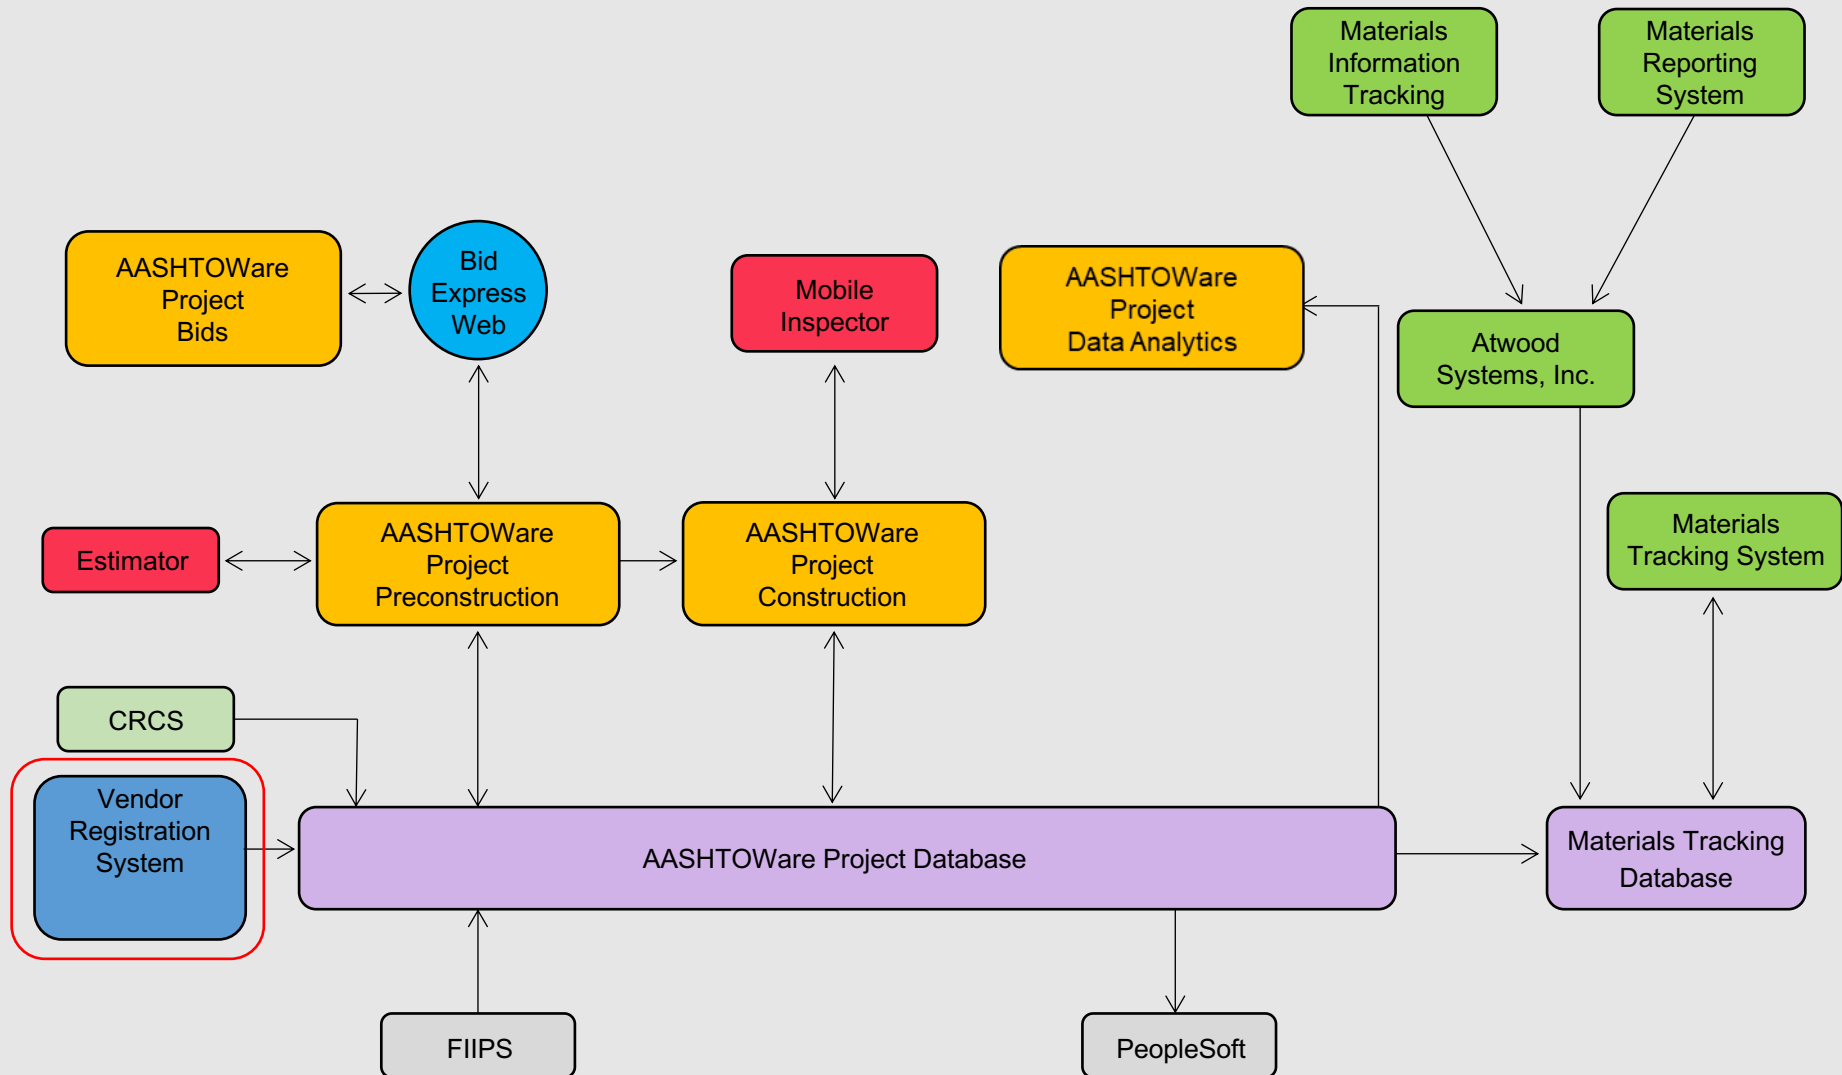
Materials Information Tracking

Materials Reporting System

AASHTOWare Project Bids

Bid Express Web

Mobile Inspector

AASHTOWare Project Data Analytics

Atwood Systems, Inc.

Estimator

AASHTOWare Project Preconstruction

AASHTOWare Project Construction

Materials Tracking System

CRCS

Vendor Registration System

AASHTOWare Project Database

Materials Tracking Database

FIIPS

PeopleSoft